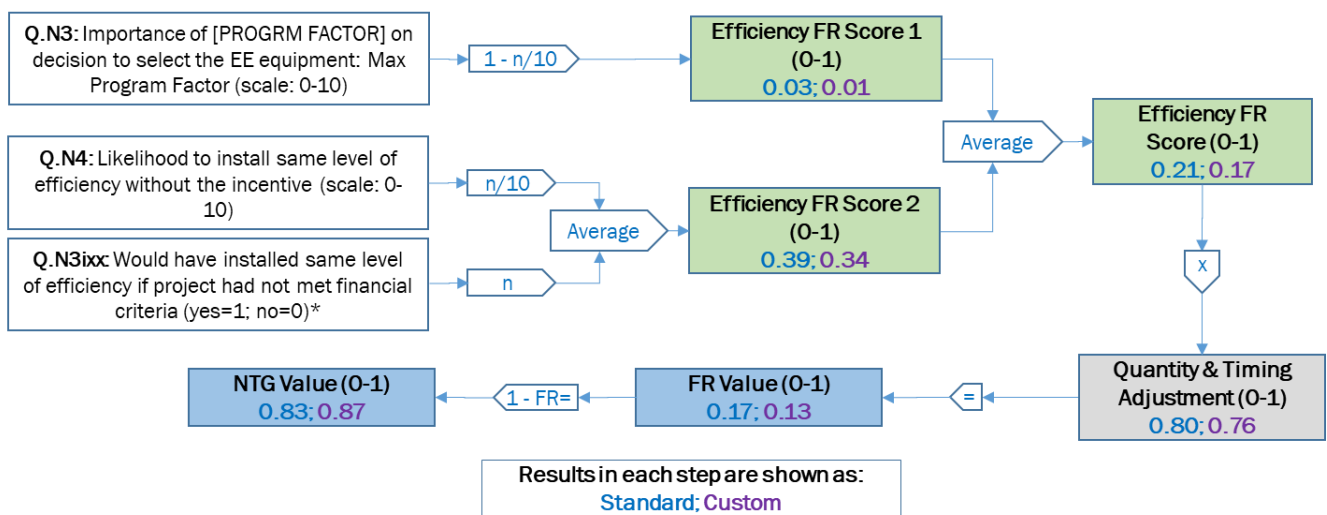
Q.N3: Importance of [PROGRM FACTOR] on decision to select the EE equipment: Max Program Factor (scale: 0-10)

1 - n/10

Efficiency FR Score 1 (0-1)
0.03; 0.01

Average

Efficiency FR Score (0-1)
0.21; 0.17

Q.N4: Likelihood to install same level of efficiency without the incentive (scale: 0-10)

n/10

Average

Efficiency FR Score 2 (0-1)
0.39; 0.34

Q.N3ixx: Would have installed same level of efficiency if project had not met financial criteria (yes=1; no=0)*

n

x

NTG Value (0-1)
0.83; 0.87

1 - FR=

FR Value (0-1)
0.17; 0.13

=

Quantity & Timing Adjustment (0-1)
0.80; 0.76

Results in each step are shown as:
Standard; Custom